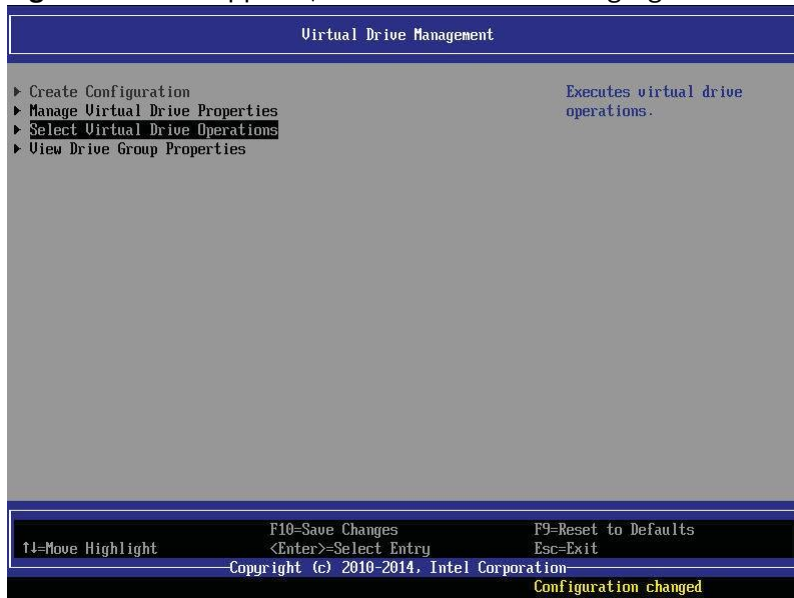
Virtual Drive Management

▶ Create Configuration
▶ Manage Virtual Drive Properties
▶ Select Virtual Drive Operations
▶ View Drive Group Properties

Executes virtual drive operations.

F10=Save Changes
F9=Reset to Defaults
↑↓=Move Highlight
<Enter>=Select Entry
Esc=Exit

Copyright (c) 2010-2014, Intel Corporation

Configuration changed